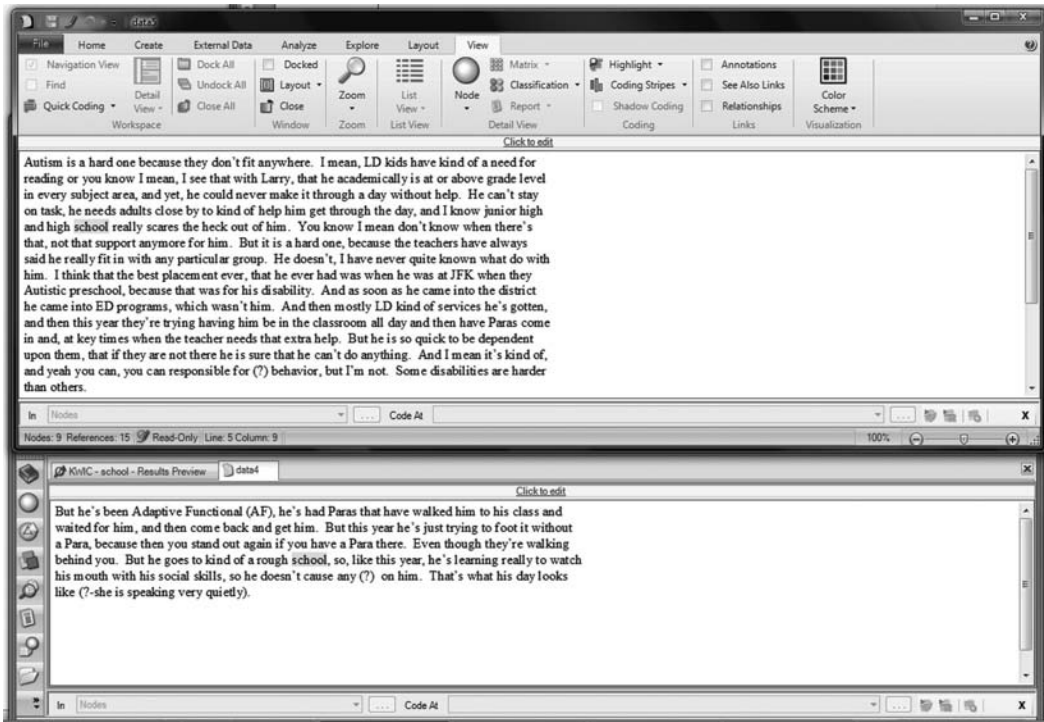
data5

File Home Create External Data Analyze Explore Layout View

Navigation View
Find
Quick Coding
Detail View
Workspace
Dock All
Undock All
Close All
Docked
Layout
Close
Window
Zoom
Zoom
List View
List View
Node
Matrix
Classification
Report
Detail View
Highlight
Coding Stripes
Shadow Coding
Coding
Annotations
See Also Links
Relationships
Links
Color Scheme
Visualization

Click to edit

Autism is a hard one because they don't fit anywhere. I mean, LD kids have kind of a need for reading or you know I mean, I see that with Larry, that he academically is at or above grade level in every subject area, and yet, he could never make it through a day without help. He can't stay on task, he needs adults close by to kind of help him get through the day, and I know junior high and high school really scares the heck out of him. You know I mean don't know when there's that, not that support anymore for him. But it is a hard one, because the teachers have always said he really fit in with any particular group. He doesn't, I have never quite known what do with him. I think that the best placement ever, that he ever had was when he was at JFK when they Autistic preschool, because that was for his disability. And as soon as he came into the district he came into ED programs, which wasn't him. And then mostly LD kind of services he's gotten, and then this year they're trying having him be in the classroom all day and then have Paras come in and, at key times when the teacher needs that extra help. But he is so quick to be dependent upon them, that if they are not there he is sure that he can't do anything. And I mean it's kind of, and yeah you can, you can responsible for (?) behavior, but I'm not. Some disabilities are harder than others.

In Nodes Code At

Nodes: 9 References: 15 Read-Only Line: 5 Column: 9 100%

KMC - school - Results Preview data4

Click to edit

But he's been Adaptive Functional (AF), he's had Paras that have walked him to his class and waited for him, and then come back and get him. But this year he's just trying to foot it without a Para, because then you stand out again if you have a Para there. Even though they're walking behind you. But he goes to kind of a rough school, so, like this year, he's learning really to watch his mouth with his social skills, so he doesn't cause any (?) on him. That's what his day looks like (?-she is speaking very quietly).

In Nodes Code At